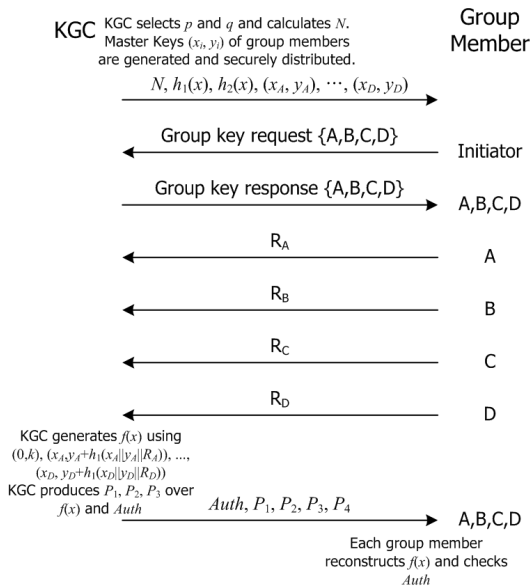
KGC

KGC selects $p$ and $q$ and calculates $N$. Master Keys $(x_i, y_i)$ of group members are generated and securely distributed.

Group Member

$N, h_1(x), h_2(x), (x_A, y_A), \cdots, (x_D, y_D)$

Group key request {A,B,C,D}

Initiator

Group key response {A,B,C,D}

A,B,C,D

$R_A$

A

$R_B$

B

$R_C$

C

$R_D$

D

KGC generates $f(x)$ using $(0,k)$, $(x_A, y_A+h_1(x_A||y_A||R_A))$, ..., $(x_D, y_D+h_1(x_D||y_D||R_D))$

KGC produces $P_1, P_2, P_3$ over $f(x)$ and $Auth$

$Auth, P_1, P_2, P_3, P_4$

A,B,C,D

Each group member reconstructs $f(x)$ and checks $Auth$